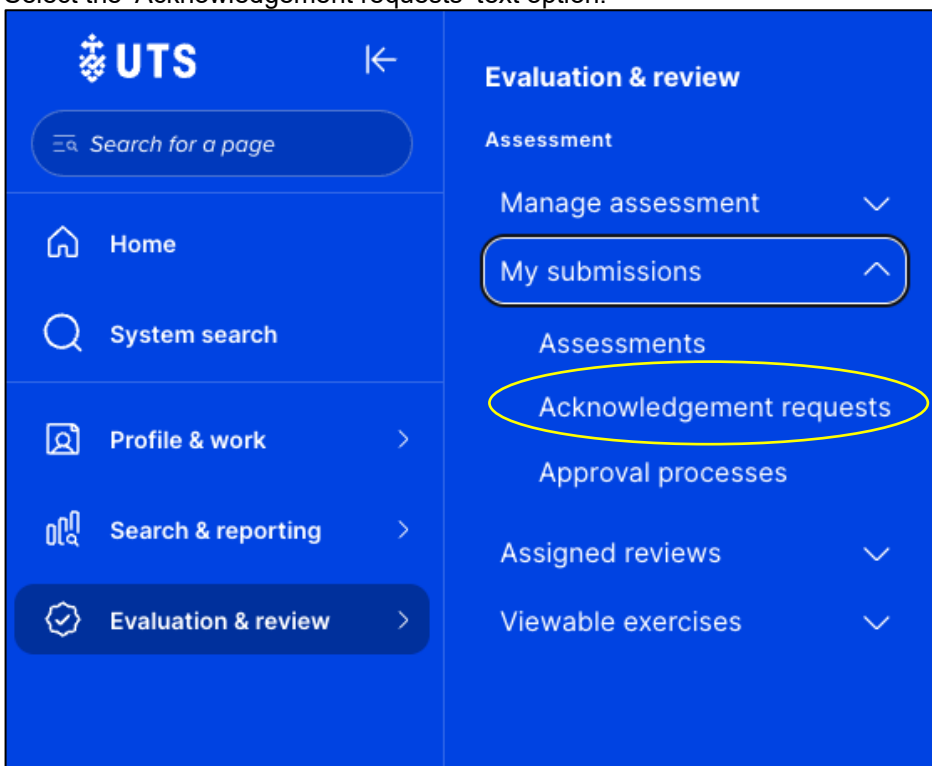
Select the "Acknowledgement requests" text option.

UTS

Search for a page

Home

System search

Profile & work

Search & reporting

Evaluation & review

Evaluation & review

Assessment

Manage assessment

My submissions

Assessments

Acknowledgement requests

Approval processes

Assigned reviews

Viewable exercises